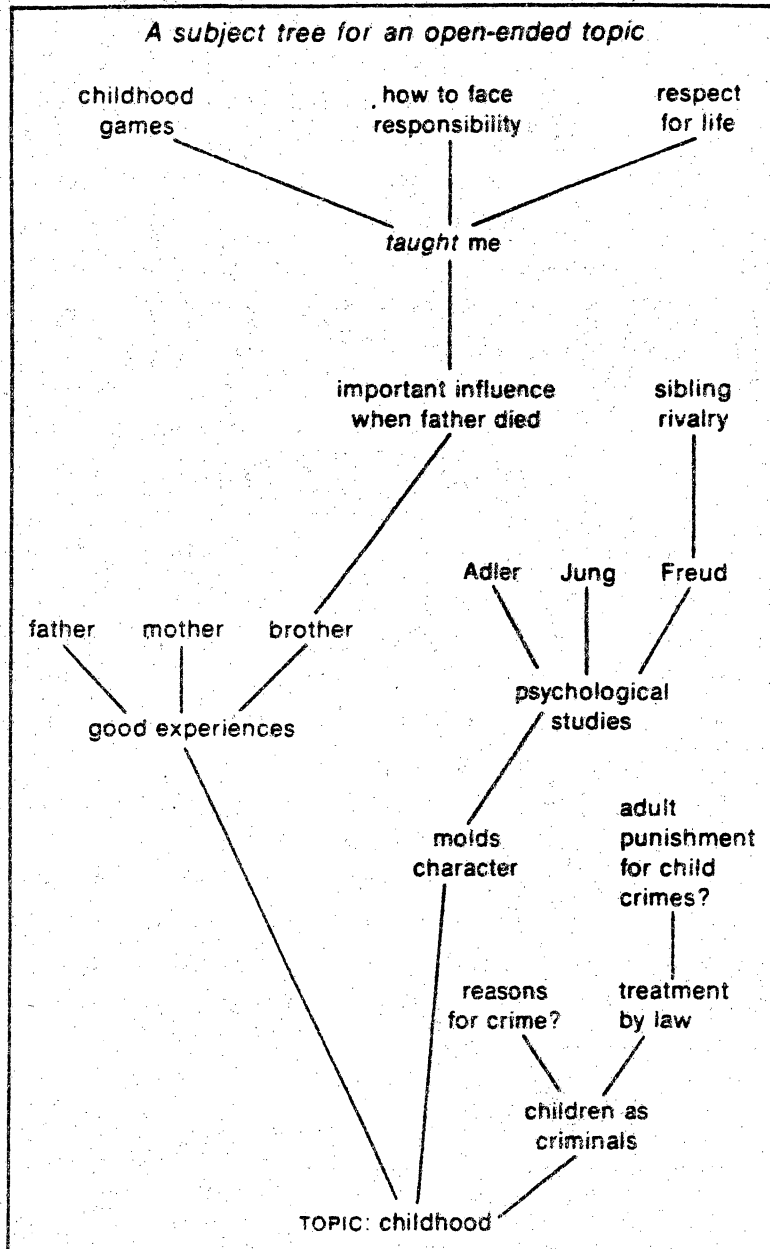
A subject tree for an open-ended topic

childhood games

how to face responsibility

respect for life

taught me

important influence when father died

sibling rivalry

Adler

Jung

Freud

father

mother

brother

psychological studies

good experiences

adult punishment for child crimes?

molds character

reasons for crime?

treatment by law

children as criminals

TOPIC: childhood